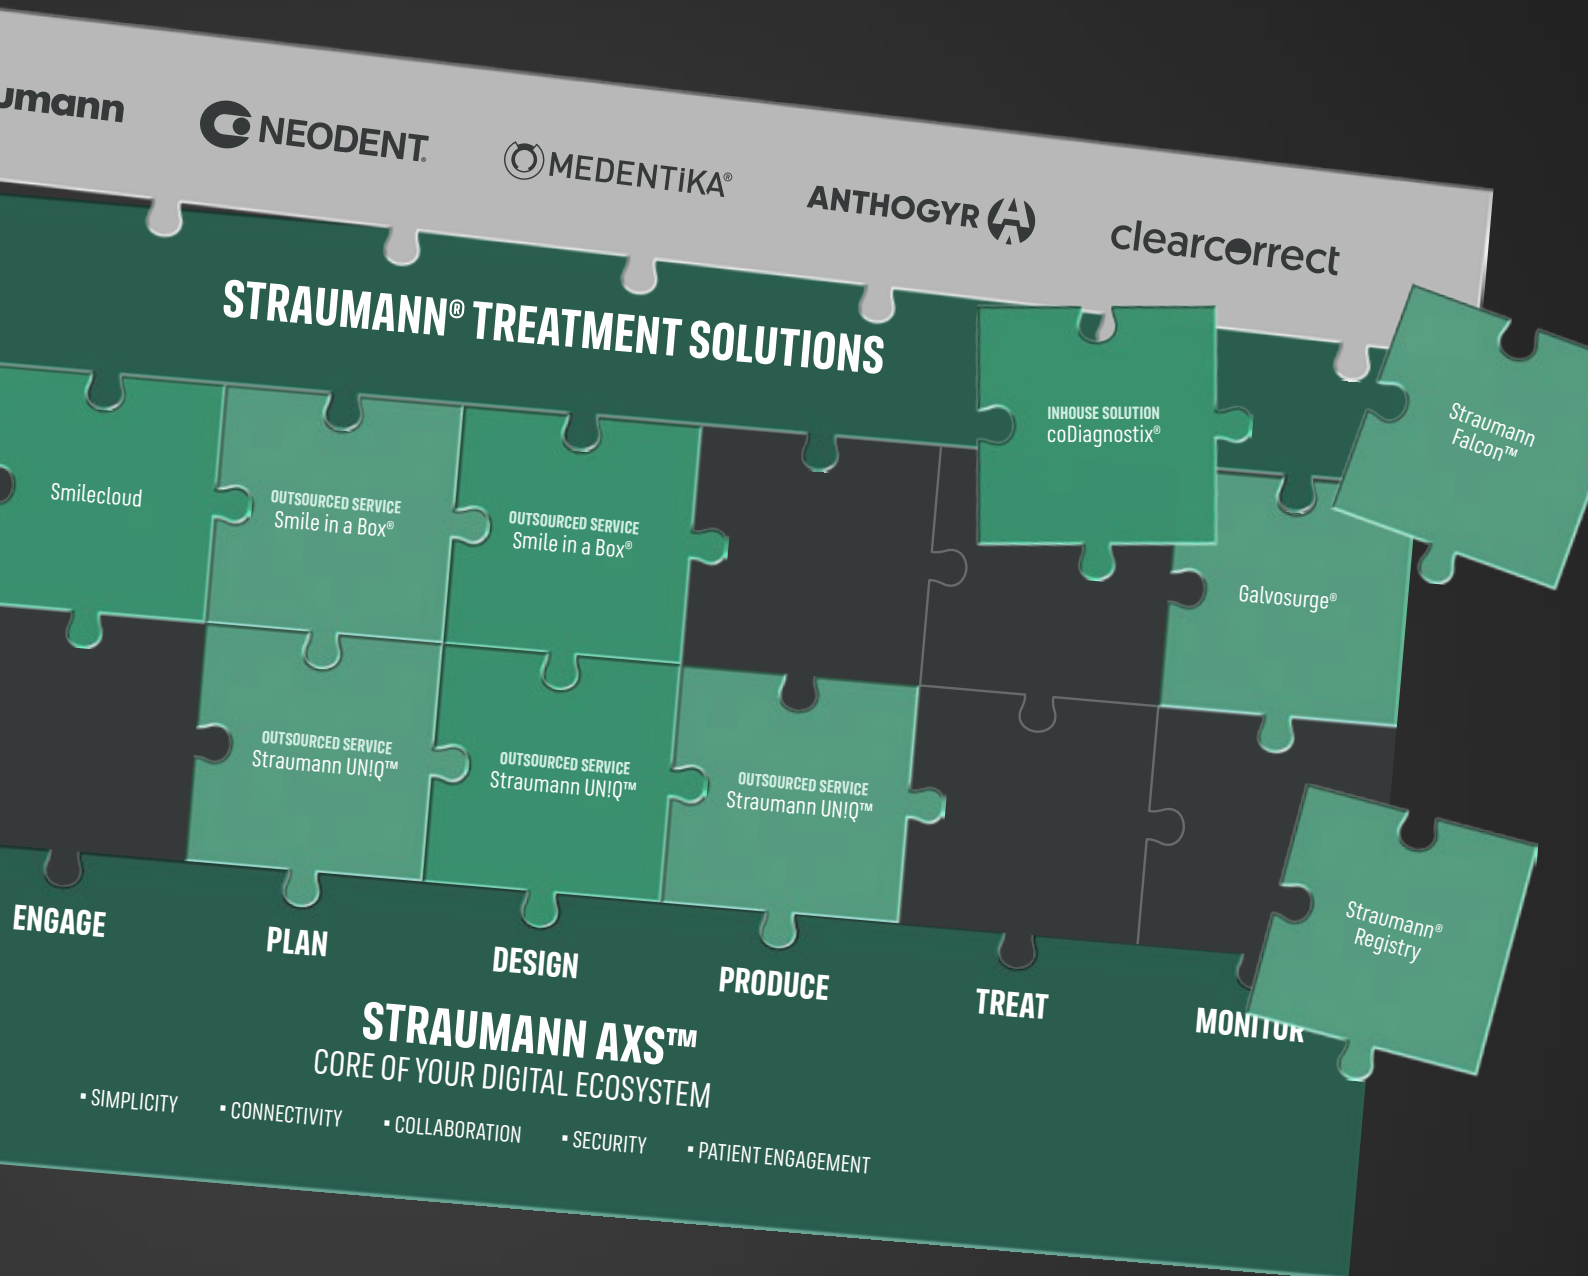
umann NEODENT MEDENTiKA® ANTHOGYR clearcorrect

STRAUMANN® TREATMENT SOLUTIONS

INHOUSE SOLUTION
coDiagnostix®

Straumann Falcon™

Smilecloud

OUTSOURCED SERVICE
Smile in a Box®

OUTSOURCED SERVICE
Smile in a Box®

Galvosurge®

OUTSOURCED SERVICE
Straumann UN!Q™

OUTSOURCED SERVICE
Straumann UN!Q™

OUTSOURCED SERVICE
Straumann UN!Q™

Straumann® Registry

ENGAGE PLAN DESIGN PRODUCE TREAT MONITOR

STRAUMANN AXS™
CORE OF YOUR DIGITAL ECOSYSTEM

▪ SIMPLICITY ▪ CONNECTIVITY ▪ COLLABORATION ▪ SECURITY ▪ PATIENT ENGAGEMENT